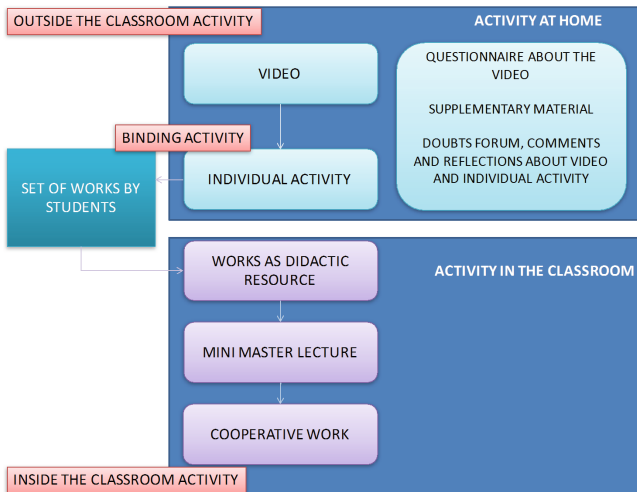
OUTSIDE THE CLASSROOM ACTIVITY

ACTIVITY AT HOME

VIDEO

QUESTIONNAIRE ABOUT THE VIDEO

SUPPLEMENTARY MATERIAL

DOUBTS FORUM, COMMENTS AND REFLECTIONS ABOUT VIDEO AND INDIVIDUAL ACTIVITY

BINDING ACTIVITY

INDIVIDUAL ACTIVITY

SET OF WORKS BY STUDENTS

WORKS AS DIDACTIC RESOURCE

ACTIVITY IN THE CLASSROOM

MINI MASTER LECTURE

COOPERATIVE WORK

INSIDE THE CLASSROOM ACTIVITY